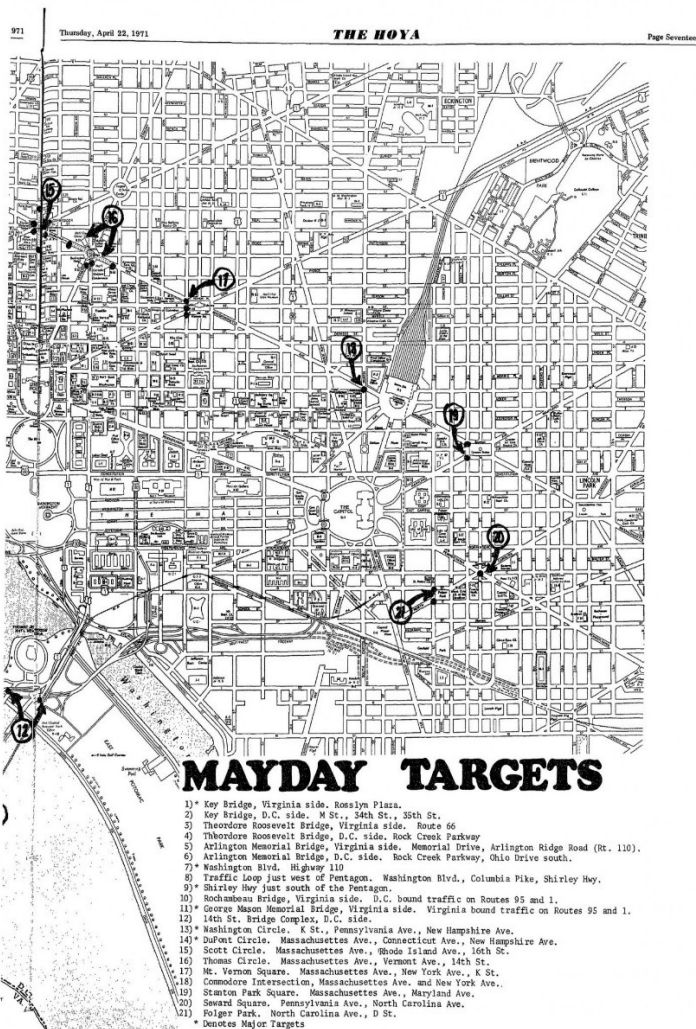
971 Thursday, April 22, 1971 THE HOYA Page Seventee

ECKINGTON

BRENTWOOD

LINCOLN PARK

THE CAPITOL

15

16

17

18

19

20

21

12

MAYDAY TARGETS

1)* Key Bridge, Virginia side. Rosslyn Plaza.
2) Key Bridge, D.C. side. M St., 34th St., 35th St.
3) Theordore Roosevelt Bridge, Virginia side. Route 66
4) Theordore Roosevelt Bridge, D.C. side. Rock Creek Parkway
5) Arlington Memorial Bridge, Virginia side. Memorial Drive, Arlington Ridge Road (Rt. 110).
6) Arlington Memorial Bridge, D.C. side. Rock Creek Parkway, Ohio Drive south.
7)* Washington Blvd. Highway 110
8) Traffic Loop just west of Pentagon. Washington Blvd., Columbia Pike, Shirley Hwy.
9)* Shirley Hwy just south of the Pentagon.
10) Rochambeau Bridge, Virginia side. D.C. bound traffic on Routes 95 and 1.
11)* George Mason Memorial Bridge, Virginia side. Virginia bound traffic on Routes 95 and 1.
12) 14th St. Bridge Complex, D.C. side.
13)* Washington Circle. K St., Pennsylvania Ave., New Hampshire Ave.
14)* DuPont Circle. Massachusettes Ave., Connecticut Ave., New Hampshire Ave.
15) Scott Circle. Massachusettes Ave., Rhode Island Ave., 16th St.
16) Thomas Circle. Massachusettes Ave., Vermont Ave., 14th St.
17) Mt. Vernon Square. Massachusettes Ave., New York Ave., K St.
18) Commodore Intersection, Massachusettes Ave. and New York Ave.
19) Stanton Park Square. Massachusettes Ave., Maryland Ave.
20) Seward Square. Pennsylvania Ave., North Carolina Ave.
21) Folger Park. North Carolina Ave., D St.
* Denotes Major Targets